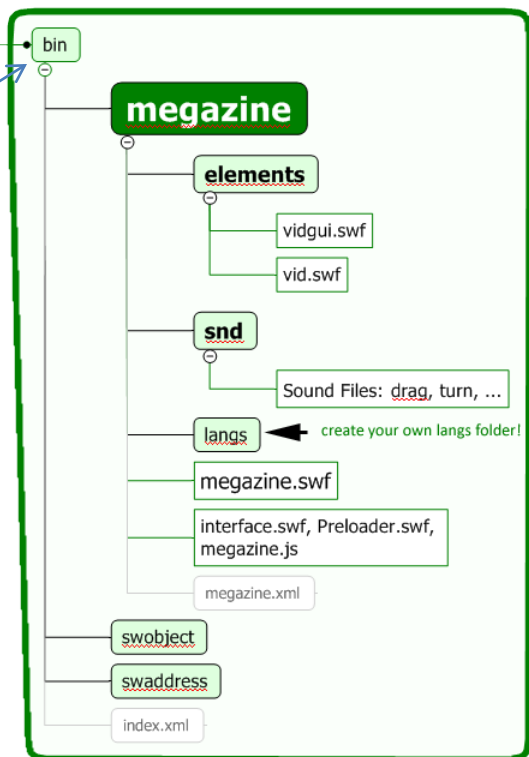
bin

megazine

elements

vidgui.swf

vid.swf

snd

Sound Files: drag, turn, ...

langs

create your own langs folder!

megazine.swf

interface.swf, Preloader.swf, megazine.js

megazine.xml

swobject

swaddress

index.xml